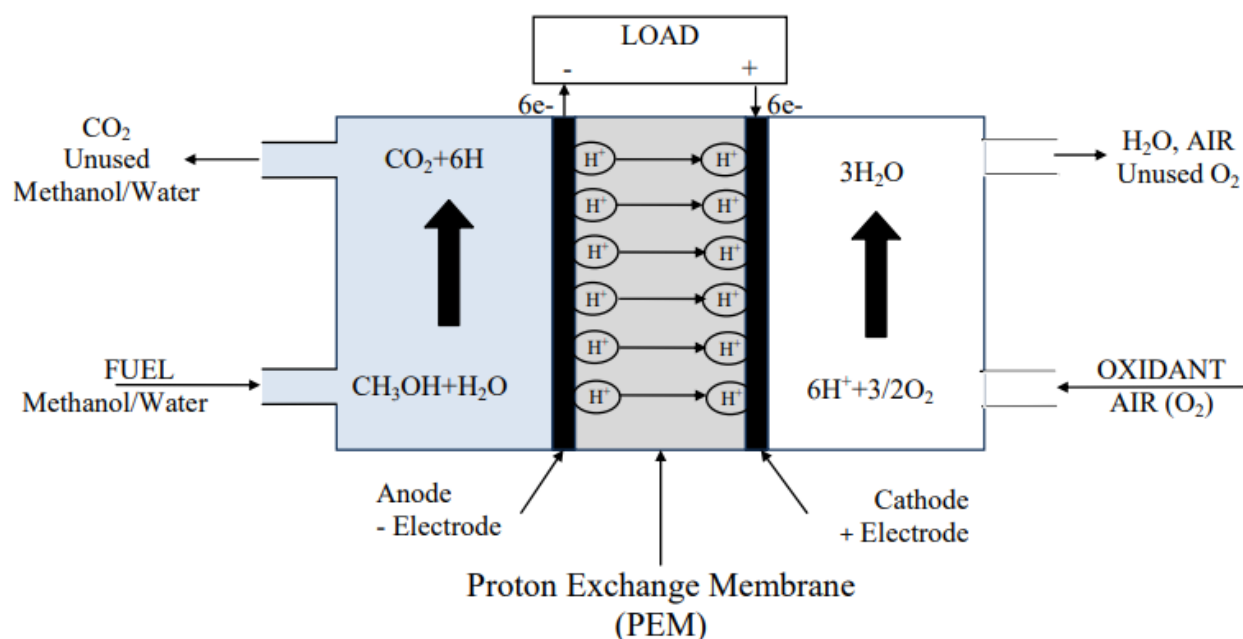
LOAD
-
+
6e-
6e-

$CO_2$
Unused
Methanol/Water

$CO_2$+6H

$H^+$ $H^+$
$H^+$ $H^+$
$H^+$ $H^+$
$H^+$ $H^+$
$H^+$ $H^+$
$H^+$ $H^+$

$3H_2O$

$H_2O$, AIR
Unused $O_2$

FUEL
Methanol/Water

$CH_3OH+H_2O$

$6H^+ + 3/2O_2$

OXIDANT
AIR ($O_2$)

Anode
- Electrode

Cathode
+ Electrode

Proton Exchange Membrane
(PEM)